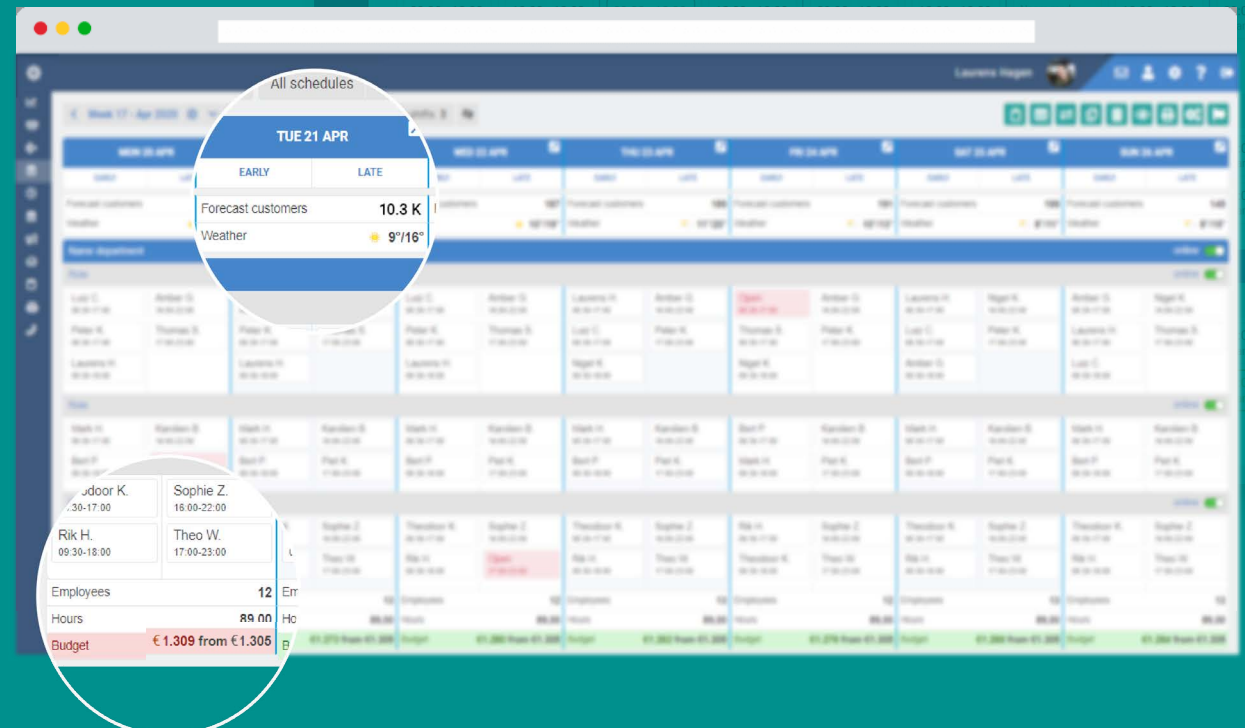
All schedules

TUE 21 APR

EARLY | LATE

Forecast customers 10.3 K

Weather 9°/16°

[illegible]door K.
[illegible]30-17:00

Sophie Z.
16:00-22:00

Rik H.
09:30-18:00

Theo W.
17:00-23:00

Employees 12

Hours 89.00

Budget €1.309 from €1.305